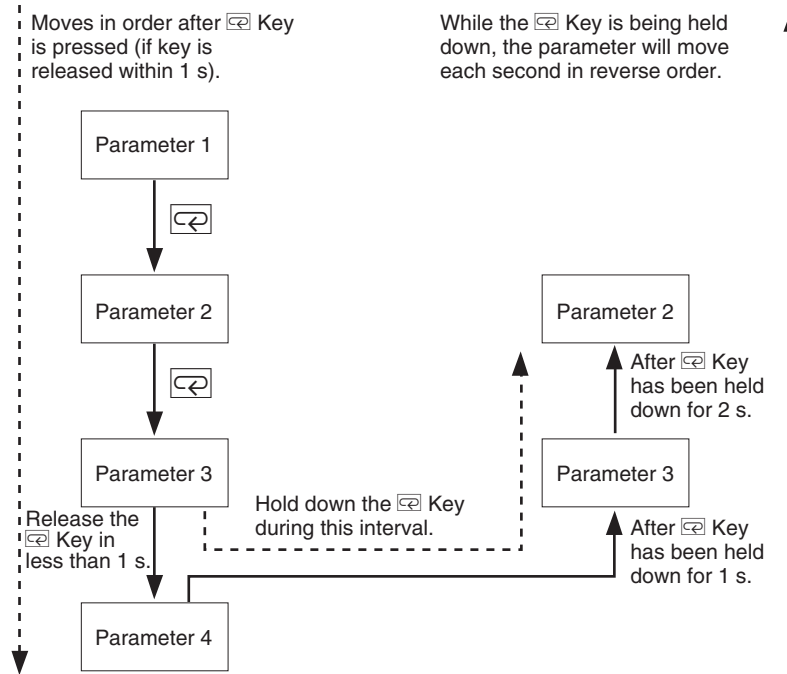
Moves in order after Key is pressed (if key is released within 1 s).

While the Key is being held down, the parameter will move each second in reverse order.

Parameter 1

Parameter 2

Parameter 3

Release the Key in less than 1 s.

Hold down the Key during this interval.

Parameter 4

Parameter 2

After Key has been held down for 2 s.

Parameter 3

After Key has been held down for 1 s.